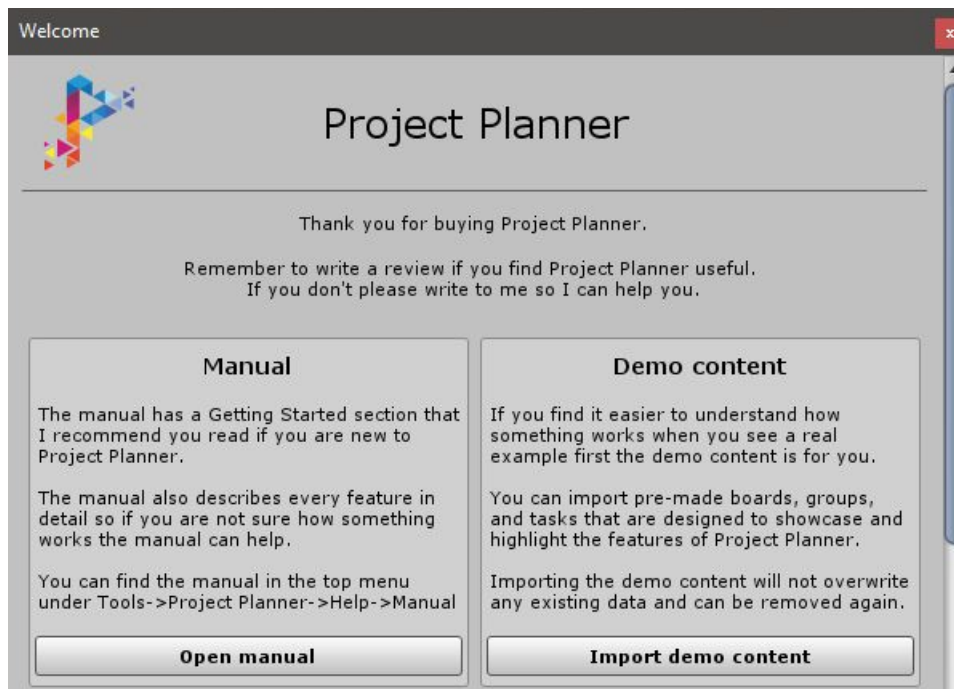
Welcome

Project Planner

Thank you for buying Project Planner.

Remember to write a review if you find Project Planner useful.
If you don't please write to me so I can help you.

Manual

The manual has a Getting Started section that I recommend you read if you are new to Project Planner.

The manual also describes every feature in detail so if you are not sure how something works the manual can help.

You can find the manual in the top menu under Tools->Project Planner->Help->Manual

Open manual

Demo content

If you find it easier to understand how something works when you see a real example first the demo content is for you.

You can import pre-made boards, groups, and tasks that are designed to showcase and highlight the features of Project Planner.

Importing the demo content will not overwrite any existing data and can be removed again.

Import demo content